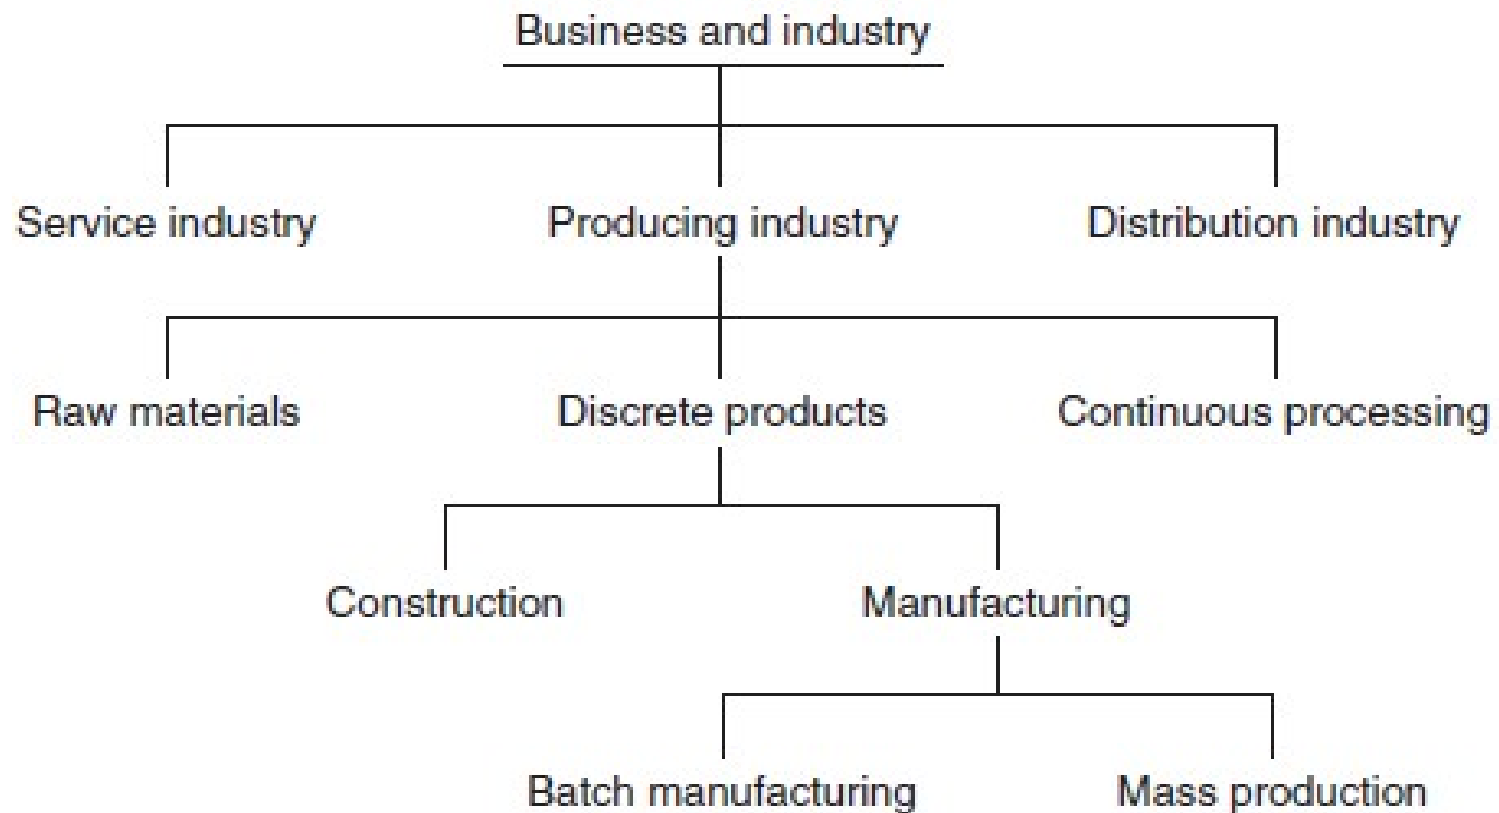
Business and industry

Service industry

Producing industry

Distribution industry

Raw materials

Discrete products

Continuous processing

Construction

Manufacturing

Batch manufacturing

Mass production